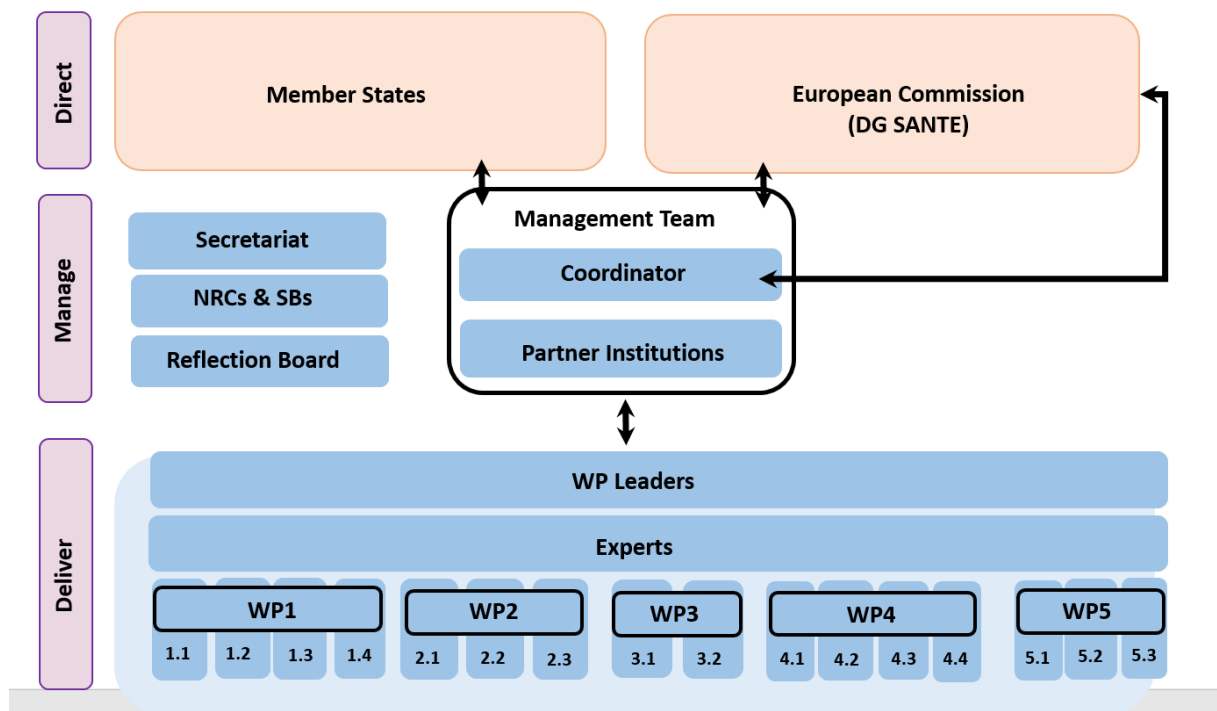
Direct

Member States

European Commission (DG SANTE)

Manage

Secretariat

NRCs & SBs

Reflection Board

Management Team

Coordinator

Partner Institutions

Deliver

WP Leaders

Experts

WP1

1.1 1.2 1.3 1.4

WP2

2.1 2.2 2.3

WP3

3.1 3.2

WP4

4.1 4.2 4.3 4.4

WP5

5.1 5.2 5.3